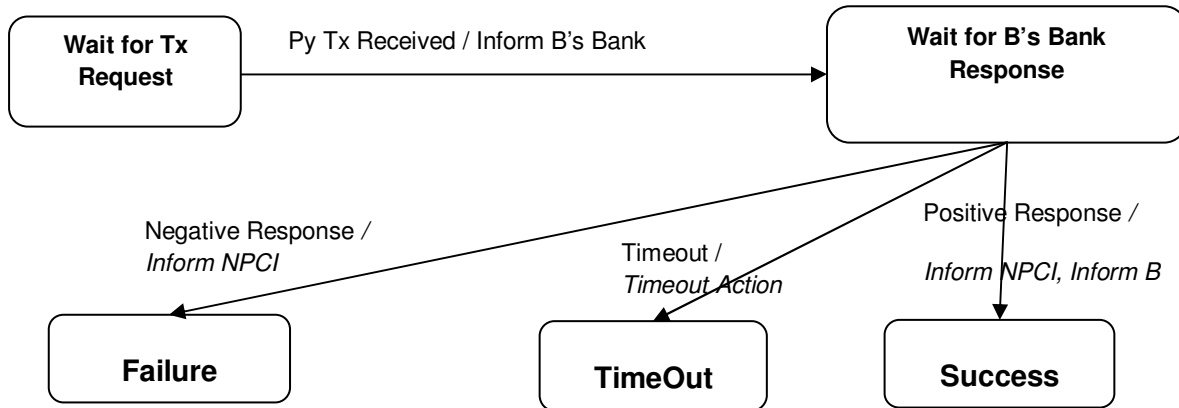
Wait for Tx Request

Py Tx Received / Inform B's Bank

Wait for B's Bank Response

Negative Response / Inform NPCI

Timeout / Timeout Action

Positive Response / Inform NPCI, Inform B

Failure

TimeOut

Success